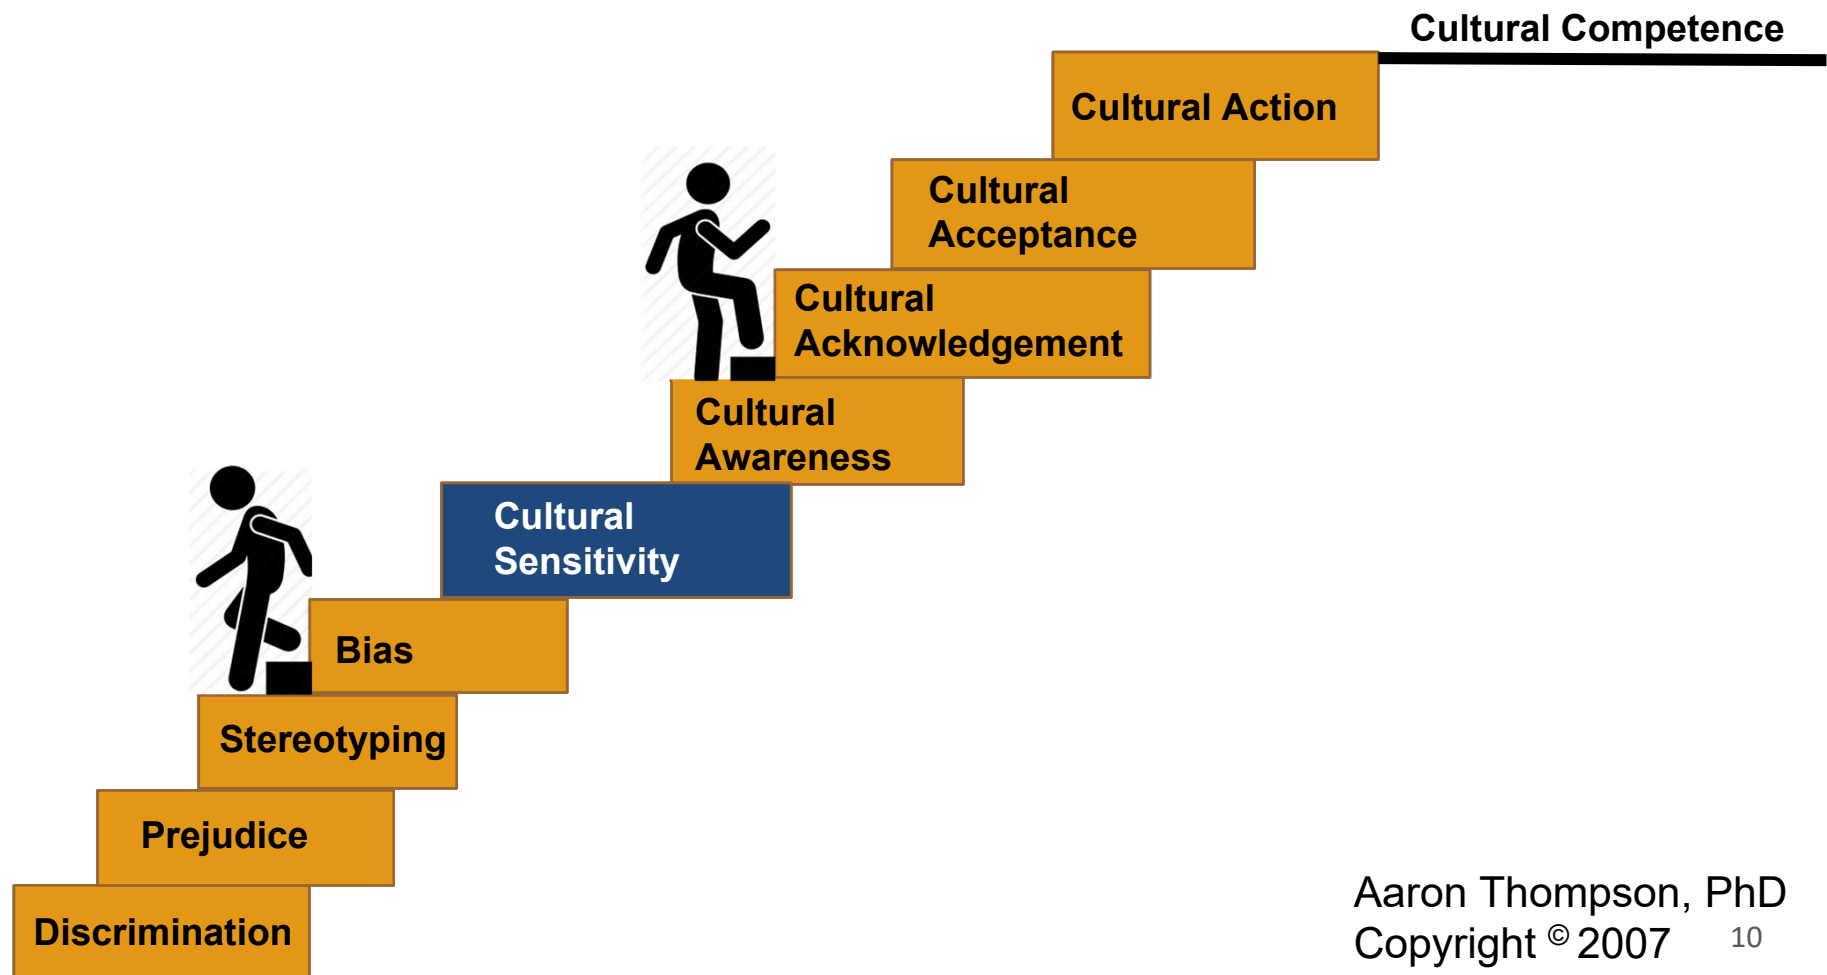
Cultural Competence

Cultural Action

Cultural Acceptance

Cultural Acknowledgement

Cultural Awareness

Cultural Sensitivity

Bias

Stereotyping

Prejudice

Discrimination

Aaron Thompson, PhD
Copyright © 2007

10